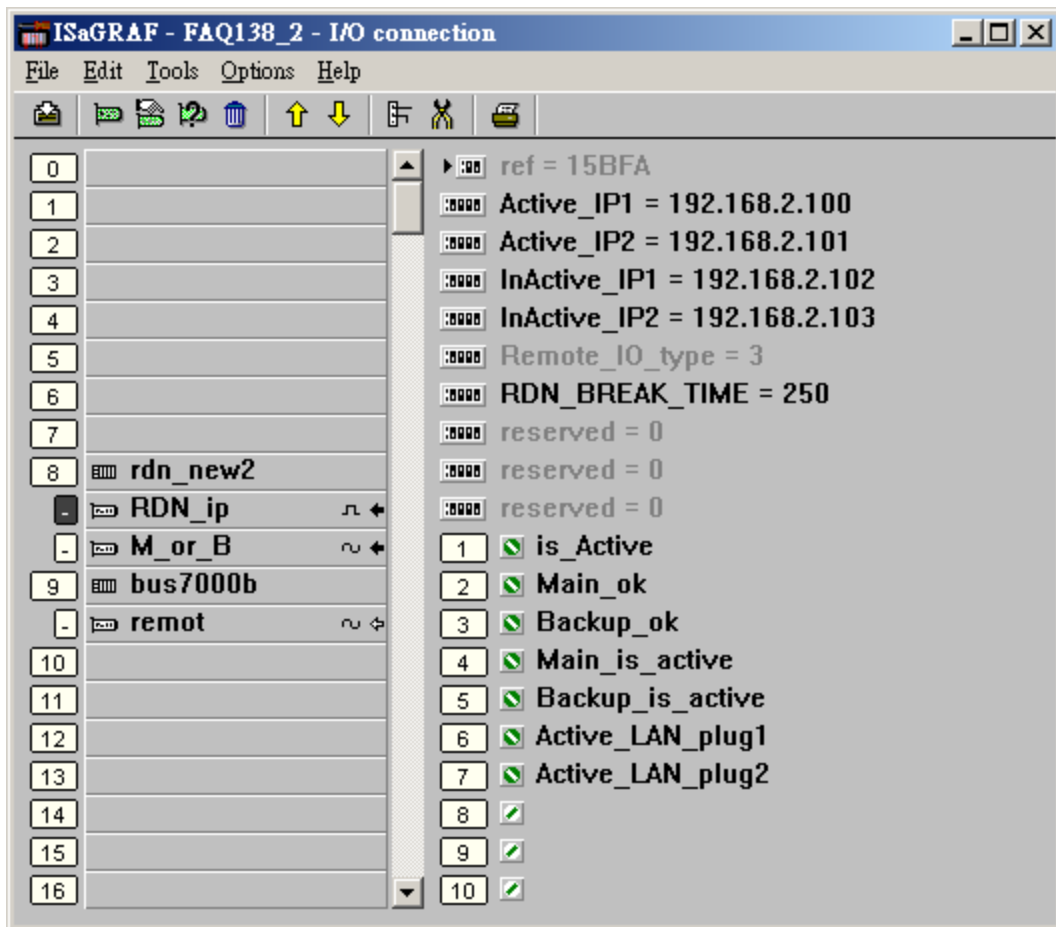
ISaGRAF - FAQ138_2 - I/O connection

File Edit Tools Options Help

0
1
2
3
4
5
6
7
8 rdn_new2
- RDN_ip
- M_or_B
9 bus7000b
- remot
10
11
12
13
14
15
16

ref = 15BFA
Active_IP1 = 192.168.2.100
Active_IP2 = 192.168.2.101
InActive_IP1 = 192.168.2.102
InActive_IP2 = 192.168.2.103
Remote_IO_type = 3
RDN_BREAK_TIME = 250
reserved = 0
reserved = 0
reserved = 0
1 is_Active
2 Main_ok
3 Backup_ok
4 Main_is_active
5 Backup_is_active
6 Active_LAN_plug1
7 Active_LAN_plug2
8
9
10